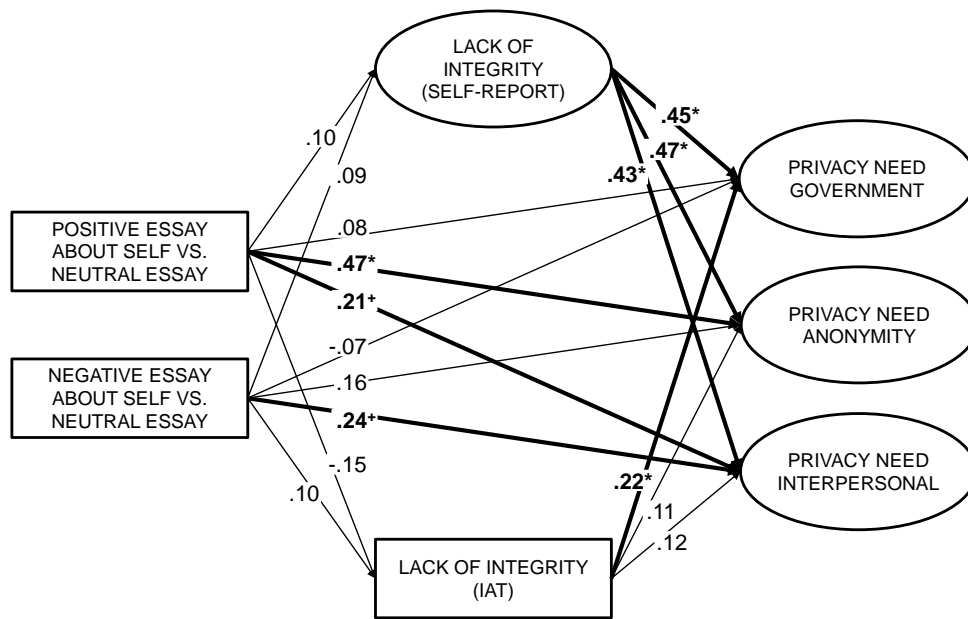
LACK OF INTEGRITY (SELF-REPORT)

.10

.09

.45*

.47*

.43*

PRIVACY NEED GOVERNMENT

POSITIVE ESSAY ABOUT SELF VS. NEUTRAL ESSAY

.08

.47*

.21⁺

PRIVACY NEED ANONYMITY

-.07

NEGATIVE ESSAY ABOUT SELF VS. NEUTRAL ESSAY

.16

.24⁺

PRIVACY NEED INTERPERSONAL

-.15

.10

.22*

.11

.12

LACK OF INTEGRITY (IAT)